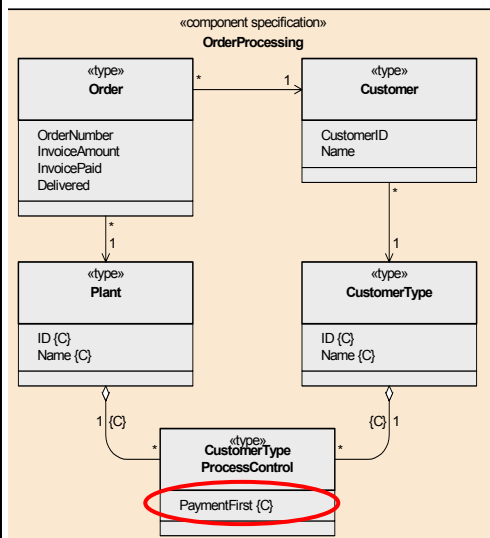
«component specification»
OrderProcessing

«type»
Order

OrderNumber
InvoiceAmount
InvoicePaid
Delivered

*

1

«type»
Customer

CustomerID
Name

*

1

*

1

«type»
Plant

ID {C}
Name {C}

«type»
CustomerType

ID {C}
Name {C}

1 {C}

*

«type»
CustomerType
ProcessControl

PaymentFirst {C}

*

{C} 1